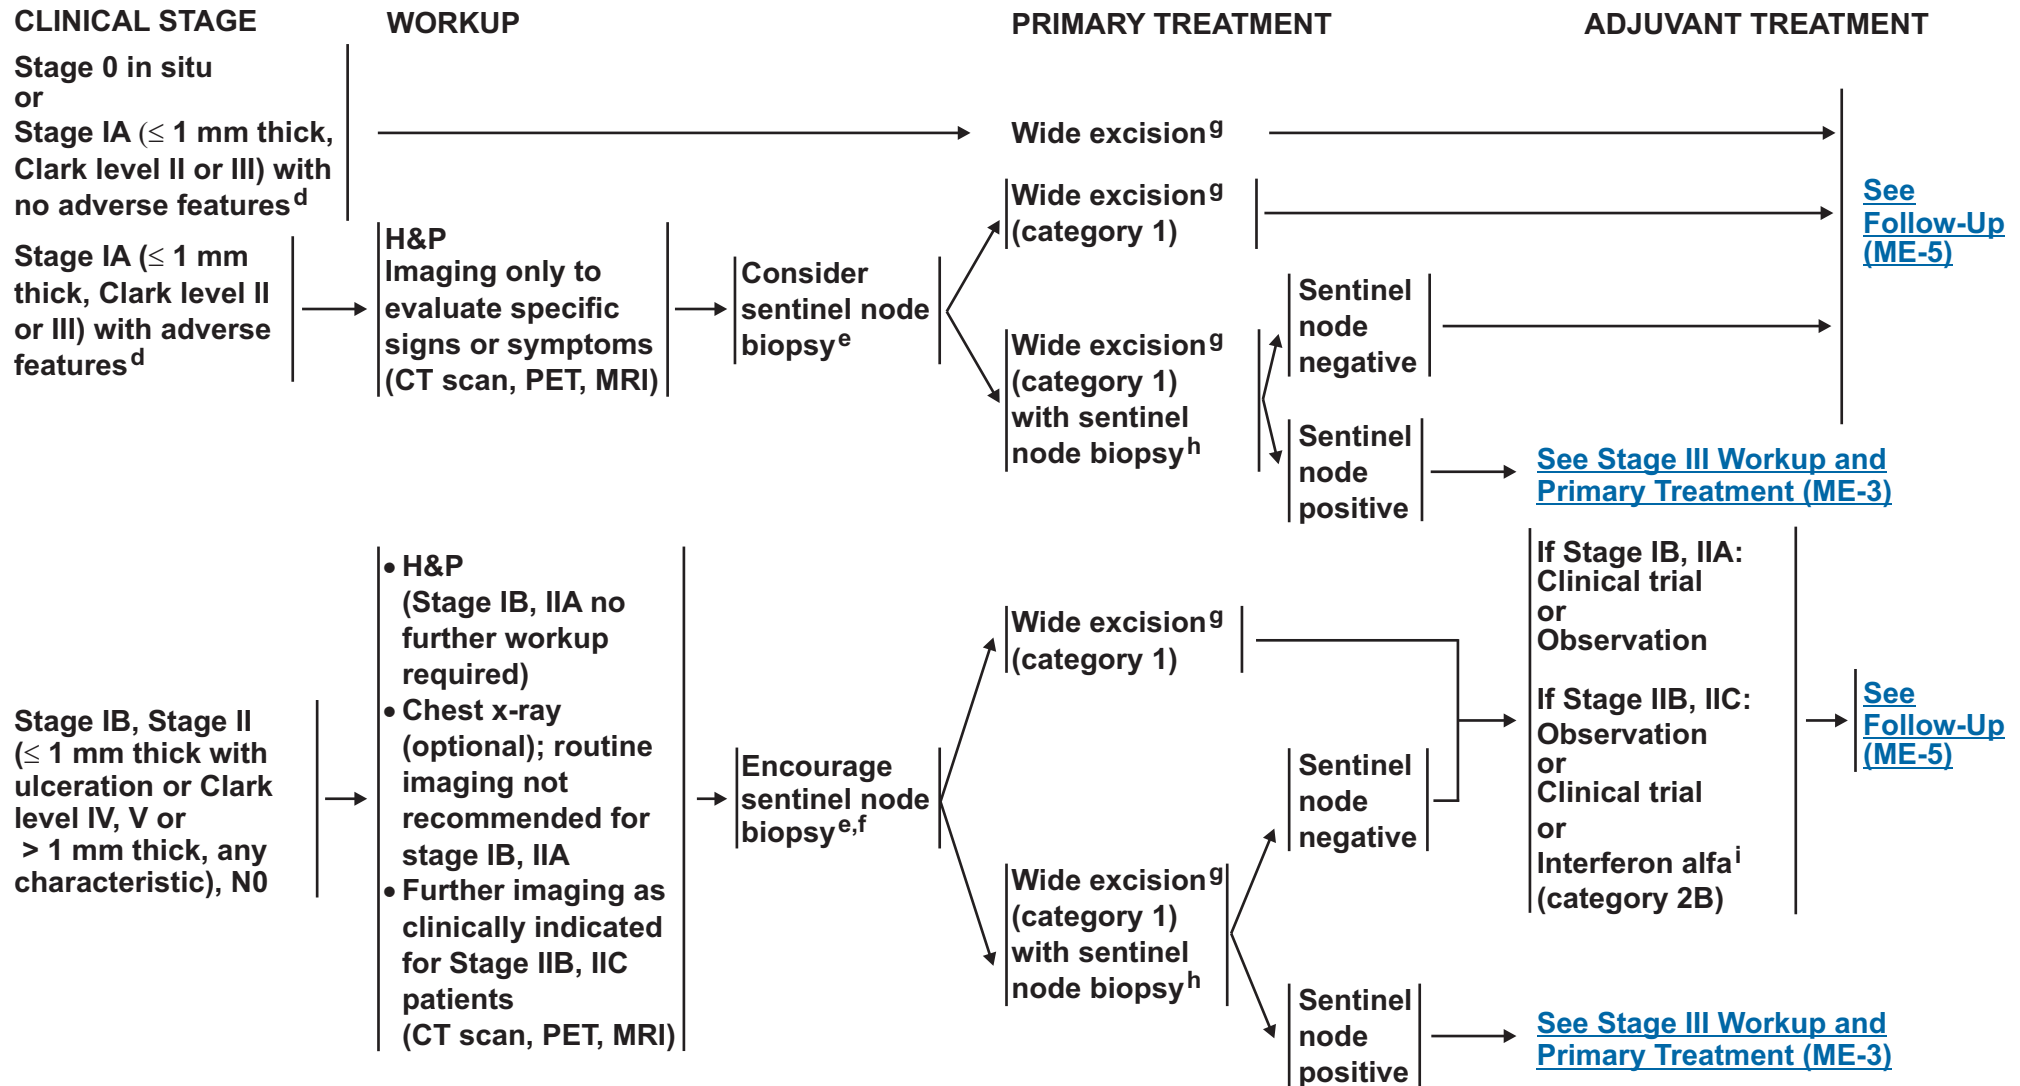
CLINICAL STAGE

WORKUP

PRIMARY TREATMENT

ADJUVANT TREATMENT

Stage 0 in situ or Stage IA ($\leq$ 1 mm thick, Clark level II or III) with no adverse features$^d$

Wide excision$^g$

See Follow-Up (ME-5)

Stage IA ($\leq$ 1 mm thick, Clark level II or III) with adverse features$^d$

H&P
Imaging only to evaluate specific signs or symptoms (CT scan, PET, MRI)

Consider sentinel node biopsy$^e$

Wide excision$^g$ (category 1)

Wide excision$^g$ (category 1) with sentinel node biopsy$^h$

Sentinel node negative

Sentinel node positive

See Stage III Workup and Primary Treatment (ME-3)

Stage IB, Stage II ($\leq$ 1 mm thick with ulceration or Clark level IV, V or > 1 mm thick, any characteristic), N0

• H&P (Stage IB, IIA no further workup required)
• Chest x-ray (optional); routine imaging not recommended for stage IB, IIA
• Further imaging as clinically indicated for Stage IIB, IIC patients (CT scan, PET, MRI)

Encourage sentinel node biopsy$^{e,f}$

Wide excision$^g$ (category 1)

Wide excision$^g$ (category 1) with sentinel node biopsy$^h$

Sentinel node negative

Sentinel node positive

If Stage IB, IIA:
Clinical trial
or
Observation

If Stage IIB, IIC:
Observation
or
Clinical trial
or
Interferon alfa$^i$ (category 2B)

See Follow-Up (ME-5)

See Stage III Workup and Primary Treatment (ME-3)